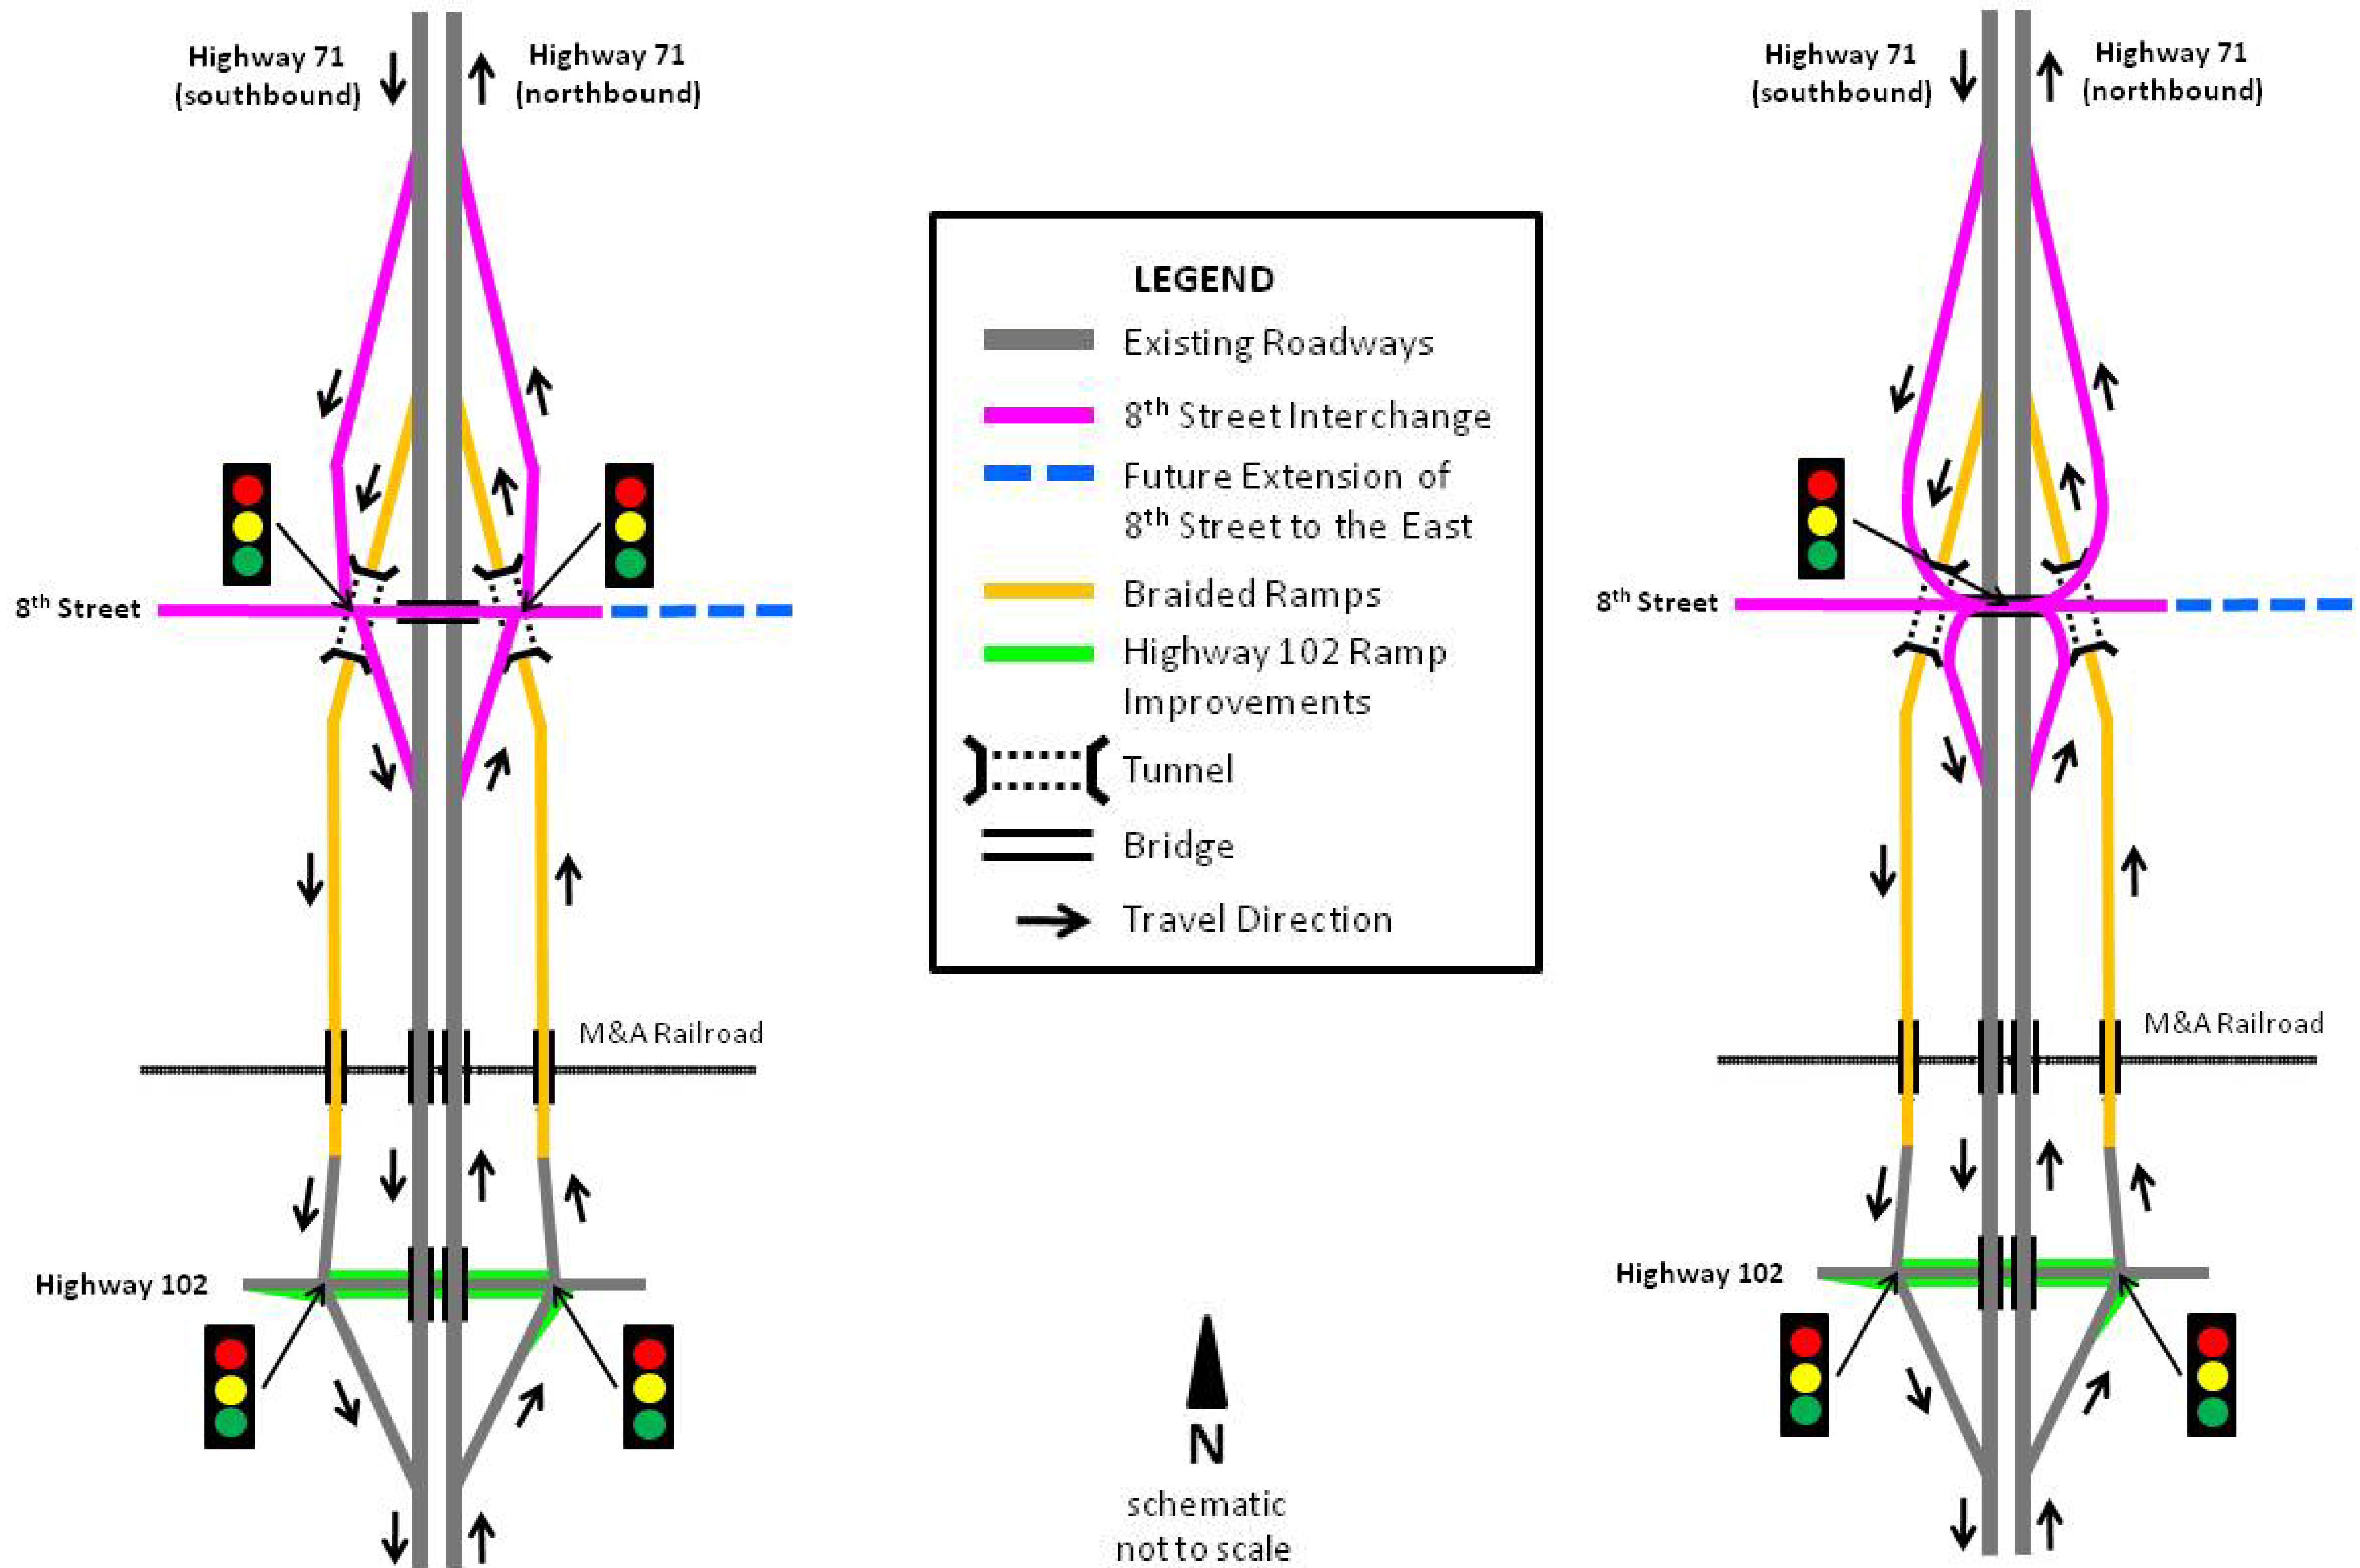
Highway 71 (southbound)

Highway 71 (northbound)

8th Street

M&A Railroad

Highway 102

LEGEND

Existing Roadways

8th Street Interchange

Future Extension of 8th Street to the East

Braided Ramps

Highway 102 Ramp Improvements

Tunnel

Bridge

Travel Direction

N

schematic not to scale

Highway 71 (southbound)

Highway 71 (northbound)

8th Street

M&A Railroad

Highway 102